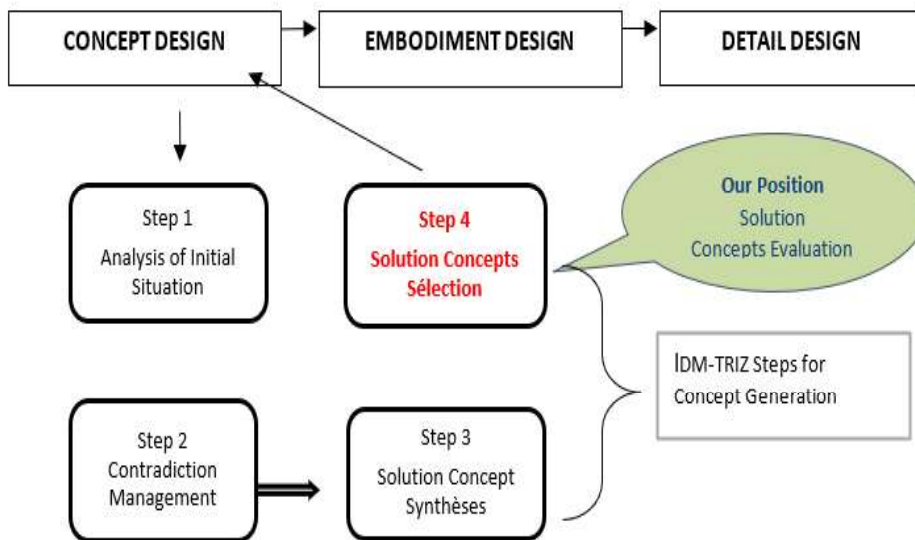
CONCEPT DESIGN

EMBODIMENT DESIGN

DETAIL DESIGN

Step 1
Analysis of Initial Situation

Step 4
Solution Concepts Sélection

Our Position
Solution
Concepts Evaluation

IDM-TRIZ Steps for Concept Generation

Step 2
Contradiction Management

Step 3
Solution Concept Synthèses